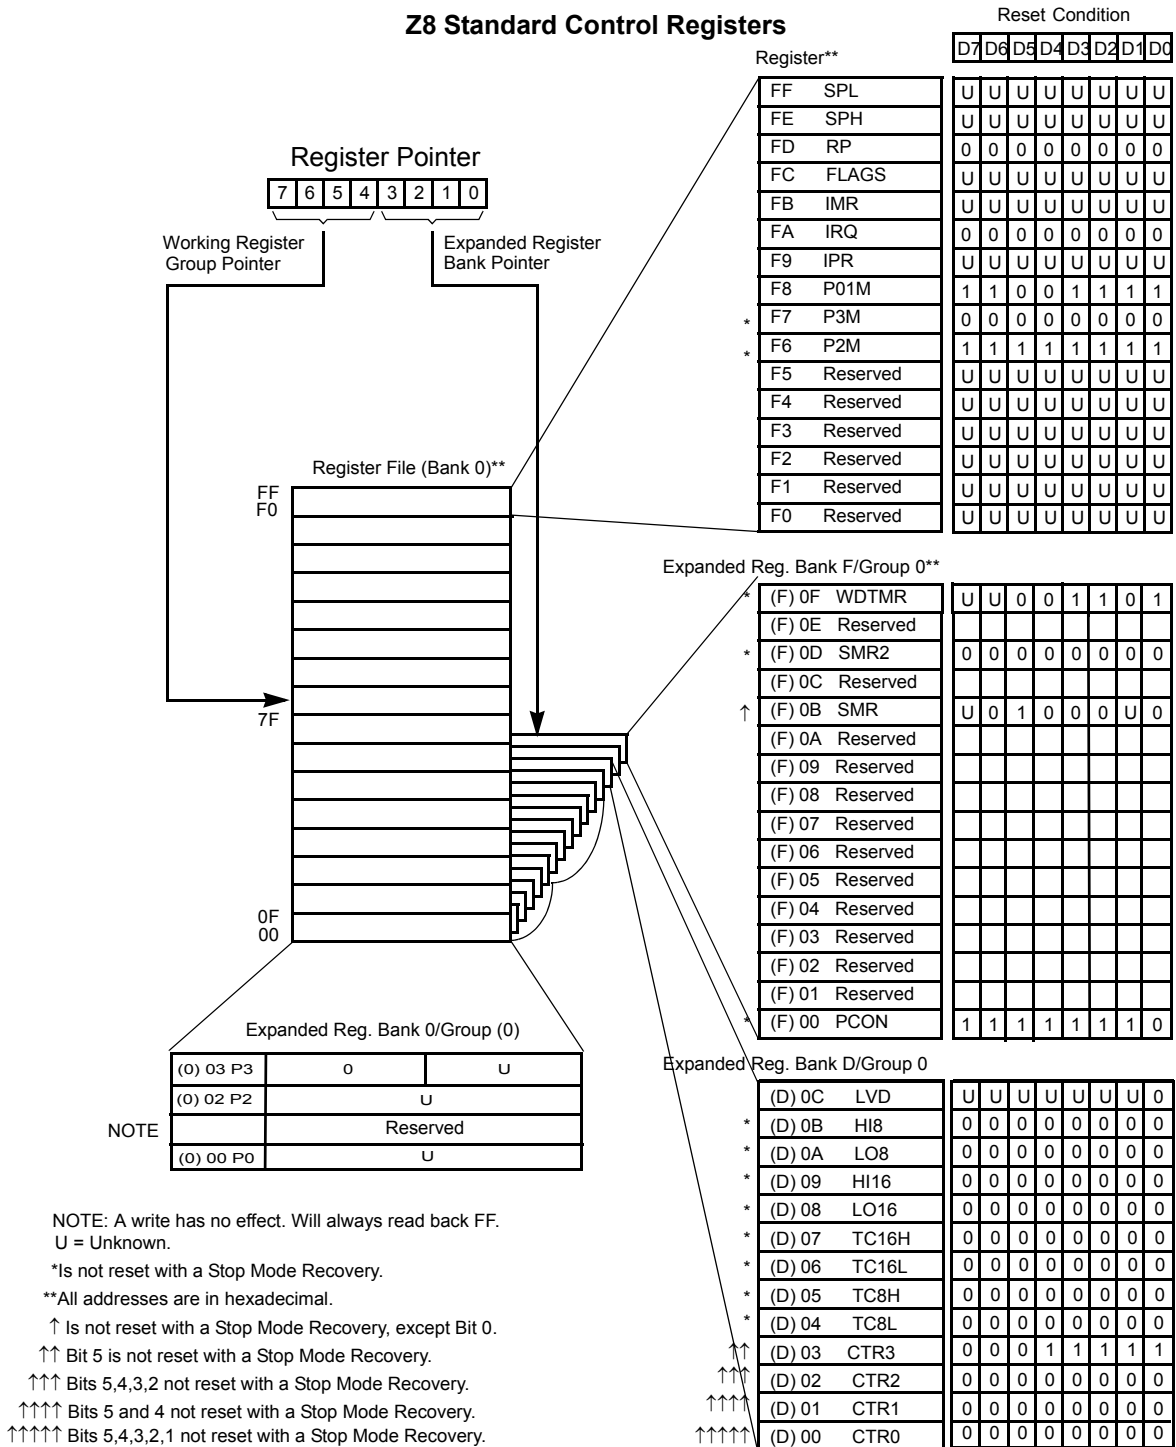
Z8 Standard Control Registers

Reset Condition

Register**

| | D7 | D6 | D5 | D4 | D3 | D2 | D1 | D0 |
|---|---|---|---|---|---|---|---|---|
| FF SPL | U | U | U | U | U | U | U | U |
| FE SPH | U | U | U | U | U | U | U | U |
| FD RP | 0 | 0 | 0 | 0 | 0 | 0 | 0 | 0 |
| FC FLAGS | U | U | U | U | U | U | U | U |
| FB IMR | U | U | U | U | U | U | U | U |
| FA IRQ | 0 | 0 | 0 | 0 | 0 | 0 | 0 | 0 |
| F9 IPR | U | U | U | U | U | U | U | U |
| F8 P01M | 1 | 1 | 0 | 0 | 1 | 1 | 1 | 1 |
| * F7 P3M | 0 | 0 | 0 | 0 | 0 | 0 | 0 | 0 |
| * F6 P2M | 1 | 1 | 1 | 1 | 1 | 1 | 1 | 1 |
| F5 Reserved | U | U | U | U | U | U | U | U |
| F4 Reserved | U | U | U | U | U | U | U | U |
| F3 Reserved | U | U | U | U | U | U | U | U |
| F2 Reserved | U | U | U | U | U | U | U | U |
| F1 Reserved | U | U | U | U | U | U | U | U |
| F0 Reserved | U | U | U | U | U | U | U | U |

Register Pointer

7 6 5 4 3 2 1 0

Working Register Group Pointer

Expanded Register Bank Pointer

Register File (Bank 0)**

FF
F0
7F
0F
00

Expanded Reg. Bank F/Group 0**

| | | | | | | | | |
|---|---|---|---|---|---|---|---|---|
| * (F) 0F WDTMR | U | U | 0 | 0 | 1 | 1 | 0 | 1 |
| (F) 0E Reserved | | | | | | | | |
| * (F) 0D SMR2 | 0 | 0 | 0 | 0 | 0 | 0 | 0 | 0 |
| (F) 0C Reserved | | | | | | | | |
| ↑ (F) 0B SMR | U | 0 | 1 | 0 | 0 | 0 | U | 0 |
| (F) 0A Reserved | | | | | | | | |
| (F) 09 Reserved | | | | | | | | |
| (F) 08 Reserved | | | | | | | | |
| (F) 07 Reserved | | | | | | | | |
| (F) 06 Reserved | | | | | | | | |
| (F) 05 Reserved | | | | | | | | |
| (F) 04 Reserved | | | | | | | | |
| (F) 03 Reserved | | | | | | | | |
| (F) 02 Reserved | | | | | | | | |
| (F) 01 Reserved | | | | | | | | |
| * (F) 00 PCON | 1 | 1 | 1 | 1 | 1 | 1 | 1 | 0 |

Expanded Reg. Bank 0/Group (0)

| | | |
|---|---|---|
| (0) 03 P3 | 0 | U |
| (0) 02 P2 | U | |
| NOTE | Reserved | |
| (0) 00 P0 | U | |

Expanded Reg. Bank D/Group 0

| | | | | | | | | |
|---|---|---|---|---|---|---|---|---|
| (D) 0C LVD | U | U | U | U | U | U | U | 0 |
| * (D) 0B HI8 | 0 | 0 | 0 | 0 | 0 | 0 | 0 | 0 |
| * (D) 0A LO8 | 0 | 0 | 0 | 0 | 0 | 0 | 0 | 0 |
| * (D) 09 HI16 | 0 | 0 | 0 | 0 | 0 | 0 | 0 | 0 |
| * (D) 08 LO16 | 0 | 0 | 0 | 0 | 0 | 0 | 0 | 0 |
| * (D) 07 TC16H | 0 | 0 | 0 | 0 | 0 | 0 | 0 | 0 |
| * (D) 06 TC16L | 0 | 0 | 0 | 0 | 0 | 0 | 0 | 0 |
| * (D) 05 TC8H | 0 | 0 | 0 | 0 | 0 | 0 | 0 | 0 |
| * (D) 04 TC8L | 0 | 0 | 0 | 0 | 0 | 0 | 0 | 0 |
| ↑↑ (D) 03 CTR3 | 0 | 0 | 0 | 1 | 1 | 1 | 1 | 1 |
| ↑↑↑ (D) 02 CTR2 | 0 | 0 | 0 | 0 | 0 | 0 | 0 | 0 |
| ↑↑↑↑ (D) 01 CTR1 | 0 | 0 | 0 | 0 | 0 | 0 | 0 | 0 |
| ↑↑↑↑↑ (D) 00 CTR0 | 0 | 0 | 0 | 0 | 0 | 0 | 0 | 0 |

NOTE: A write has no effect. Will always read back FF.
U = Unknown.
*Is not reset with a Stop Mode Recovery.
**All addresses are in hexadecimal.
↑ Is not reset with a Stop Mode Recovery, except Bit 0.
↑↑ Bit 5 is not reset with a Stop Mode Recovery.
↑↑↑ Bits 5,4,3,2 not reset with a Stop Mode Recovery.
↑↑↑↑ Bits 5 and 4 not reset with a Stop Mode Recovery.
↑↑↑↑↑ Bits 5,4,3,2,1 not reset with a Stop Mode Recovery.